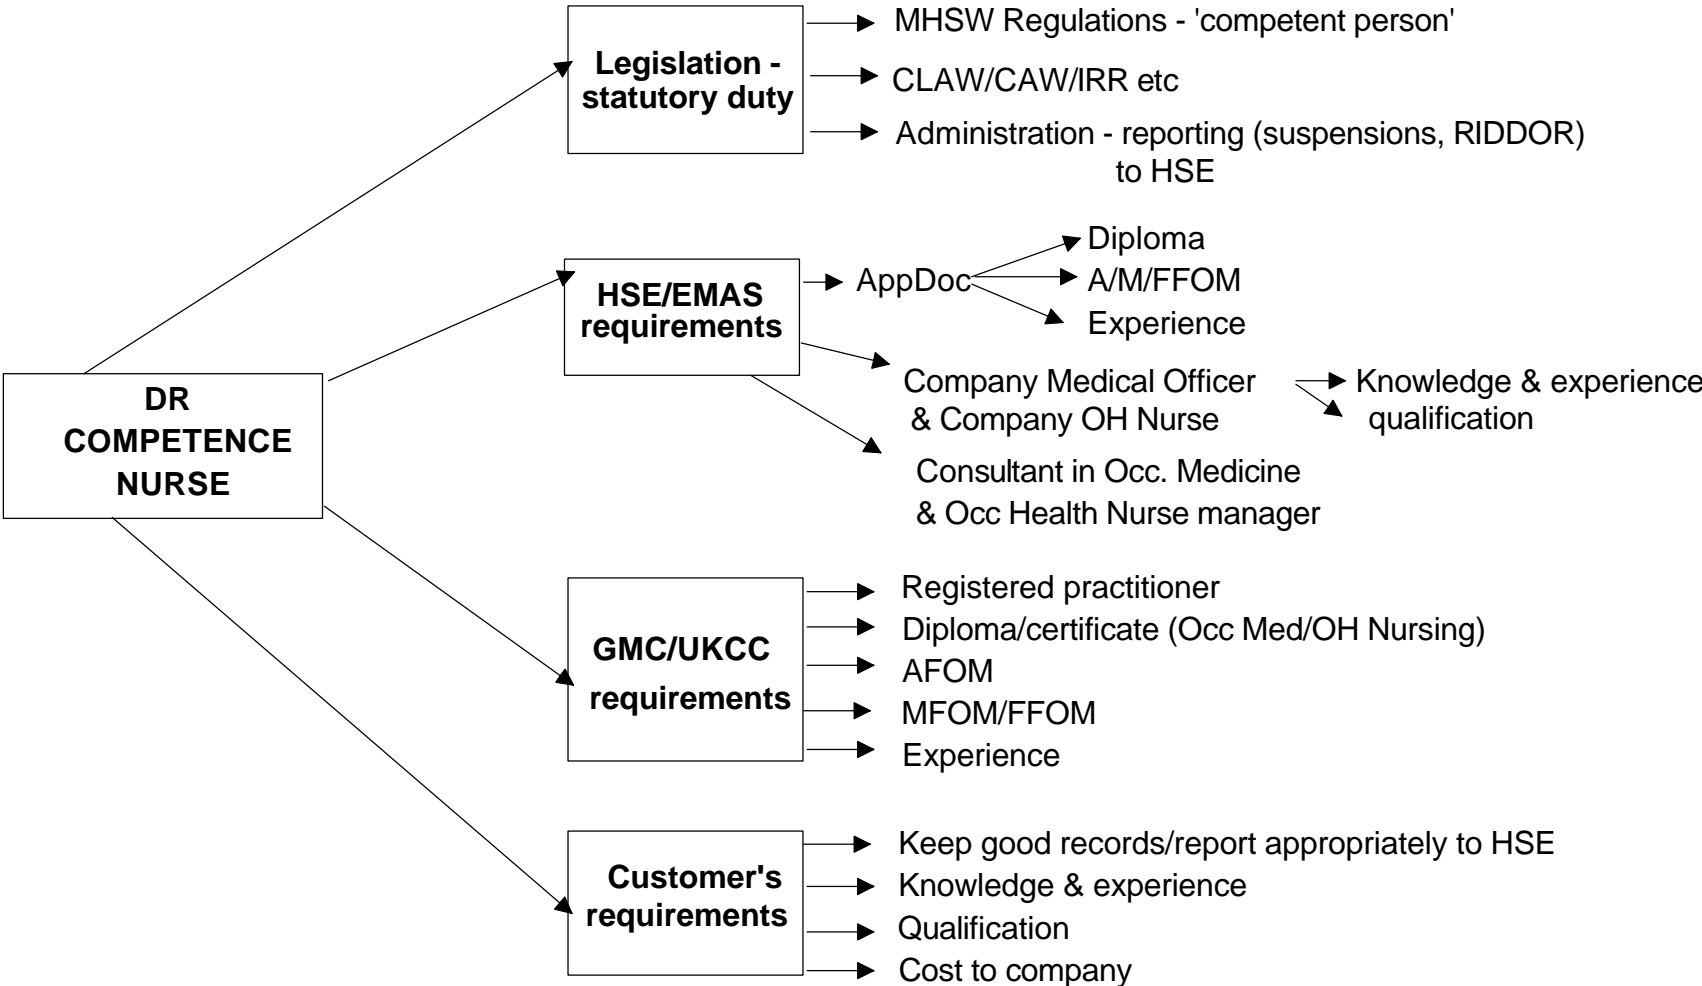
DR
COMPETENCE
NURSE

Legislation - statutory duty

MHSW Regulations - 'competent person'

CLAW/CAW/IRR etc

Administration - reporting (suspensions, RIDDOR) to HSE

HSE/EMAS requirements

AppDoc

Diploma

A/M/FFOM

Experience

Company Medical Officer & Company OH Nurse

Knowledge & experience

qualification

Consultant in Occ. Medicine & Occ Health Nurse manager

GMC/UKCC requirements

Registered practitioner

Diploma/certificate (Occ Med/OH Nursing)

AFOM

MFOM/FFOM

Experience

Customer's requirements

Keep good records/report appropriately to HSE

Knowledge & experience

Qualification

Cost to company